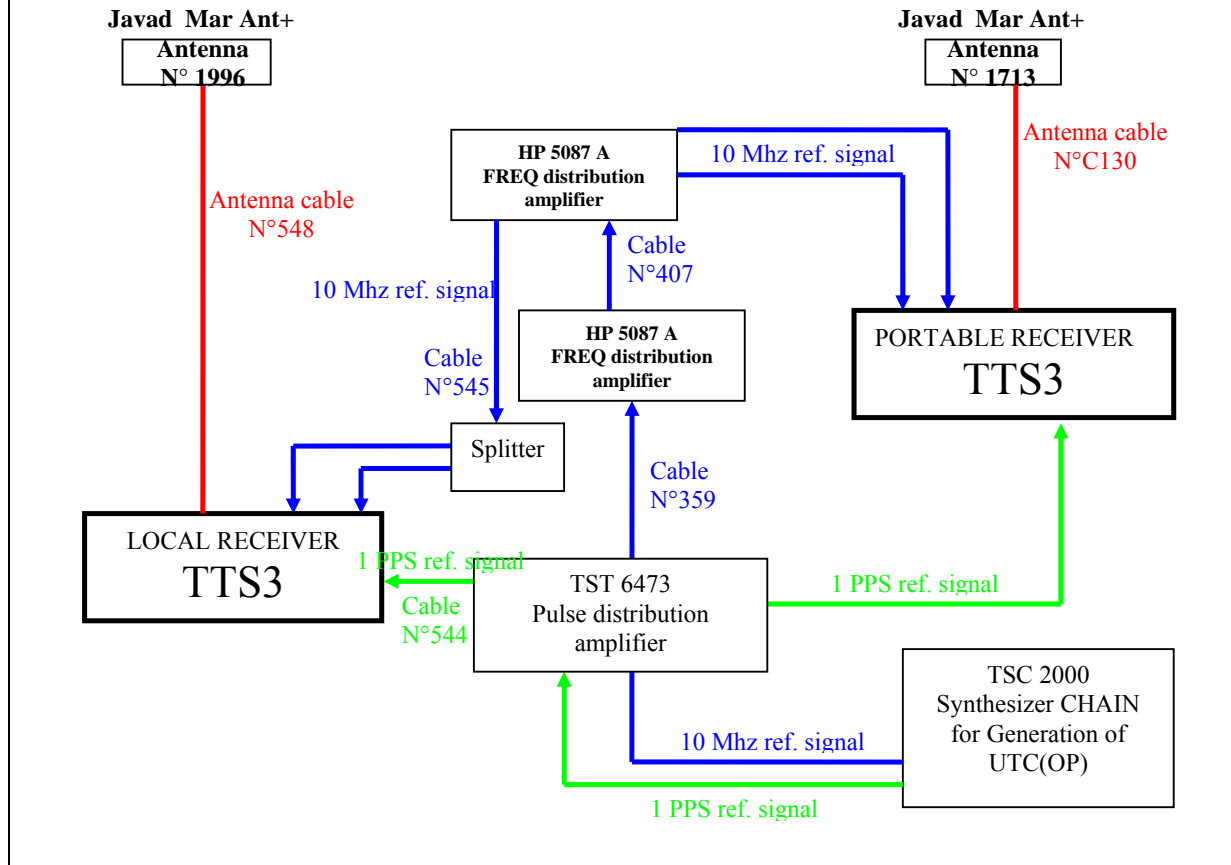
Javad Mar Ant+
Antenna
N° 1996

Javad Mar Ant+
Antenna
N° 1713

HP 5087 A
FREQ distribution
amplifier

10 Mhz ref. signal

Antenna cable
N°C130

Antenna cable
N°548

Cable
N°407

10 Mhz ref. signal

HP 5087 A
FREQ distribution
amplifier

PORTABLE RECEIVER
TTS3

Cable
N°545

Splitter

Cable
N°359

LOCAL RECEIVER
TTS3

1 PPS ref. signal

Cable
N°544

TST 6473
Pulse distribution
amplifier

1 PPS ref. signal

TSC 2000
Synthesizer CHAIN
for Generation of
UTC(OP)

10 Mhz ref. signal

1 PPS ref. signal